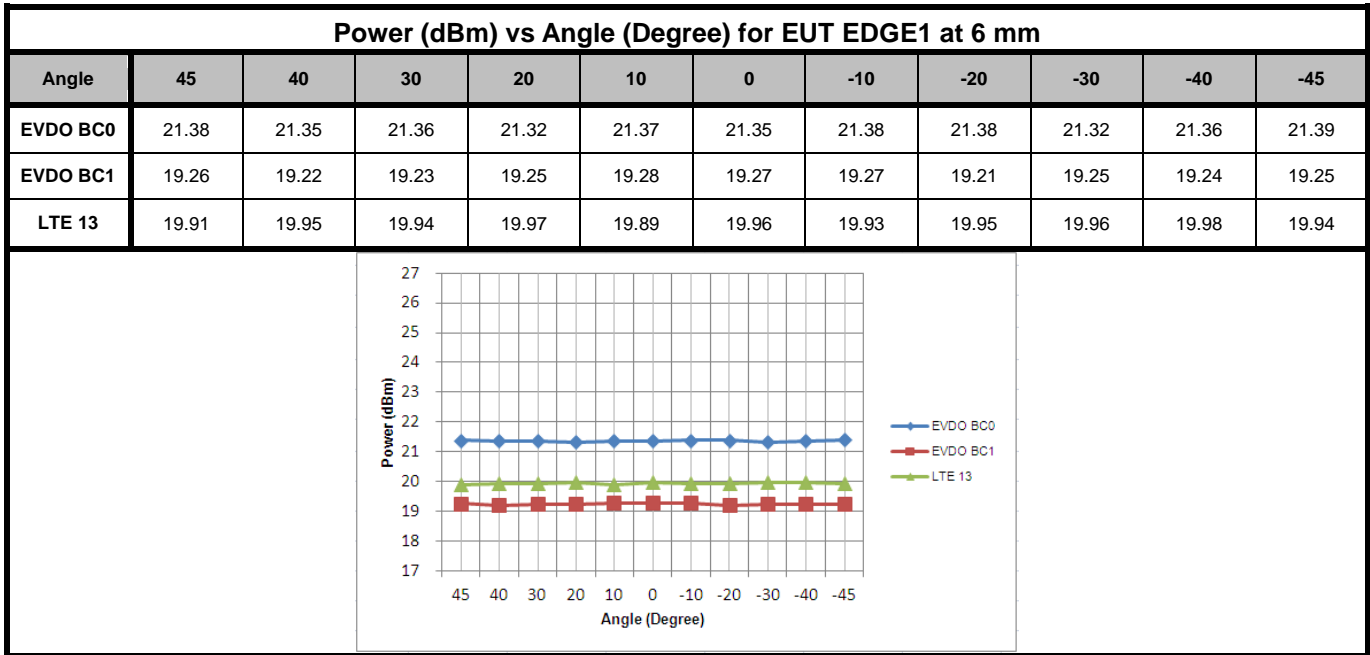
Power (dBm) vs Angle (Degree) for EUT EDGE1 at 6 mm

| Angle | 45 | 40 | 30 | 20 | 10 | 0 | -10 | -20 | -30 | -40 | -45 |
|---|---|---|---|---|---|---|---|---|---|---|---|
| EVDO BC0 | 21.38 | 21.35 | 21.36 | 21.32 | 21.37 | 21.35 | 21.38 | 21.38 | 21.32 | 21.36 | 21.39 |
| EVDO BC1 | 19.26 | 19.22 | 19.23 | 19.25 | 19.28 | 19.27 | 19.27 | 19.21 | 19.25 | 19.24 | 19.25 |
| LTE 13 | 19.91 | 19.95 | 19.94 | 19.97 | 19.89 | 19.96 | 19.93 | 19.95 | 19.96 | 19.98 | 19.94 |

27
26
25
24
23
22
21
20
19
18
17
Power (dBm)
45 40 30 20 10 0 -10 -20 -30 -40 -45
Angle (Degree)
EVDO BC0
EVDO BC1
LTE 13